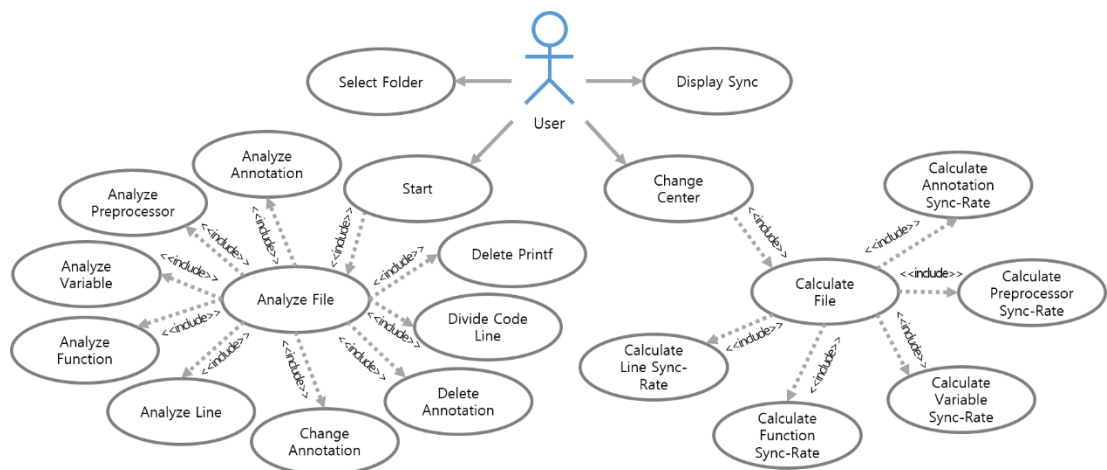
User

Select Folder

Display Sync

Start

Change Center

Analyze Annotation

Analyze Preprocessor

Analyze Variable

Analyze Function

Analyze Line

Change Annotation

Delete Annotation

Divide Code Line

Delete Printf

Analyze File

<<include>>
<<include>>
<<include>>
<<include>>
<<include>>
<<include>>
<<include>>
<<include>>
<<include>>
<<include>>
<<include>>

Calculate File

<<include>>
<<include>>
<<include>>
<<include>>
<<include>>
<<include>>

Calculate Annotation Sync-Rate

Calculate Preprocessor Sync-Rate

Calculate Variable Sync-Rate

Calculate Function Sync-Rate

Calculate Line Sync-Rate